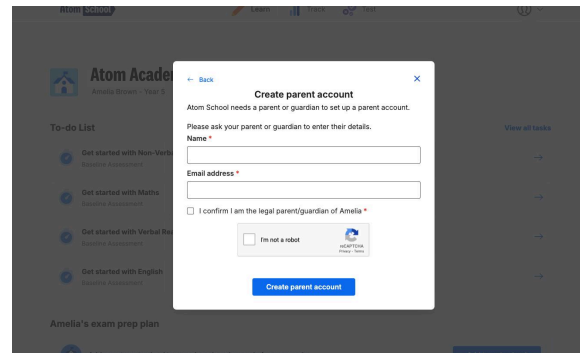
Atom School

Learn

Track

Test

Atom Acade

Amelia Brown - Year 5

To-do List

View all tasks

Get started with Non-Verb

Baseline Assessment

Get started with Maths

Baseline Assessment

Get started with Verbal Re

Baseline Assessment

Get started with English

Baseline Assessment

Amelia's exam prep plan

← Back

×

Create parent account

Atom School needs a parent or guardian to set up a parent account.

Please ask your parent or guardian to enter their details.

Name *

Email address *

I confirm I am the legal parent/guardian of Amelia *

I'm not a robot

reCAPTCHA

Privacy - Terms

Create parent account